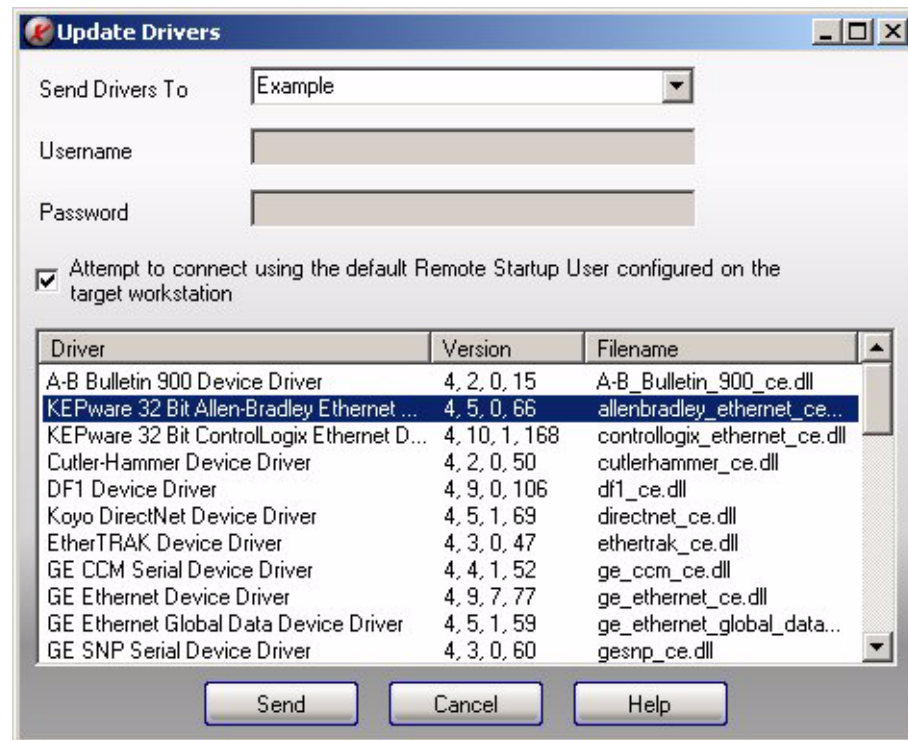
Update Drivers

Send Drivers To Example

Username

Password

Attempt to connect using the default Remote Startup User configured on the target workstation

| Driver | Version | Filename |
|---|---|---|
| A-B Bulletin 900 Device Driver | 4, 2, 0, 15 | A-B_Bulletin_900_ce.dll |
| KEPware 32 Bit Allen-Bradley Ethernet ... | 4, 5, 0, 66 | allenbradley_ethernet_ce... |
| KEPware 32 Bit ControlLogix Ethernet D... | 4, 10, 1, 168 | controllogix_ethernet_ce.dll |
| Cutler-Hammer Device Driver | 4, 2, 0, 50 | cutlerhammer_ce.dll |
| DF1 Device Driver | 4, 9, 0, 106 | df1_ce.dll |
| Koyo DirectNet Device Driver | 4, 5, 1, 69 | directnet_ce.dll |
| EtherTRAK Device Driver | 4, 3, 0, 47 | ethertrak_ce.dll |
| GE CCM Serial Device Driver | 4, 4, 1, 52 | ge_ccm_ce.dll |
| GE Ethernet Device Driver | 4, 9, 7, 77 | ge_ethernet_ce.dll |
| GE Ethernet Global Data Device Driver | 4, 5, 1, 59 | ge_ethernet_global_data... |
| GE SNP Serial Device Driver | 4, 3, 0, 60 | gesnp_ce.dll |

Send Cancel Help